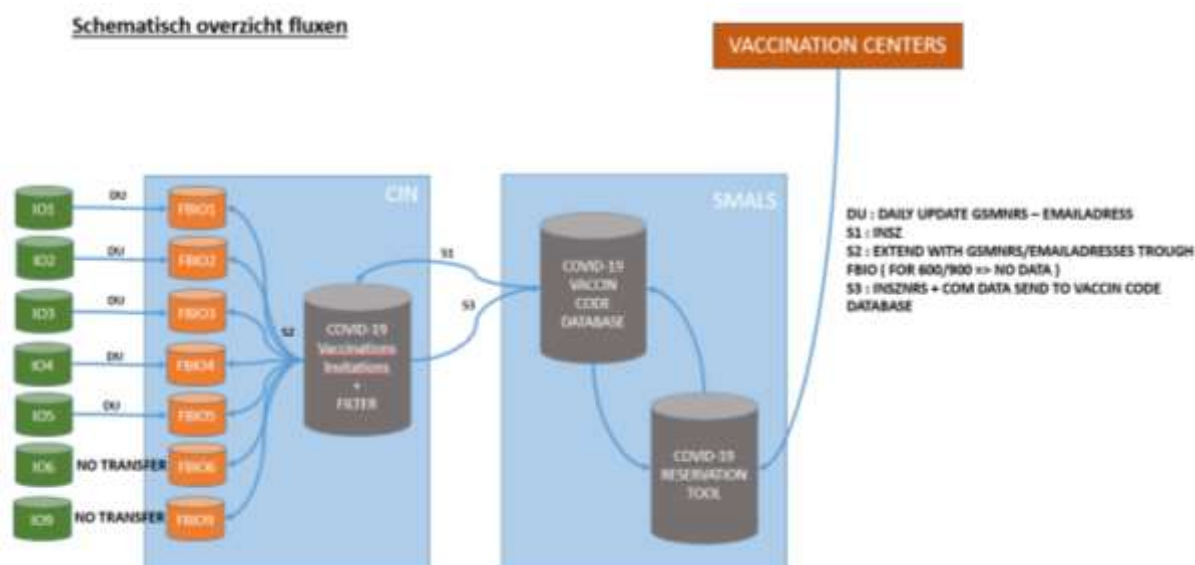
Schematisch overzicht fluxen

VACCINATION CENTERS

CIN

SMALS

IO1
DU
FBIO1

IO2
DU
FBIO2

IO3
DU
FBIO3

IO4
DU
FBIO4

IO5
DU
FBIO5

IO6
NO TRANSFER
FBIO6

IO9
NO TRANSFER
FBIO9

S2

COVID-19 Vaccinations Invitations + FILTER

S1

S3

COVID-19 VACCIN CODE DATABASE

COVID-19 RESERVATION TOOL

DU : DAILY UPDATE GSMNRS – EMAILADRESS
S1 : INSZ
S2 : EXTEND WITH GSMNRS/EMAILADRESSES TROUGH FBIO ( FOR 600/900 => NO DATA )
S3 : INSZNRS + COM DATA SEND TO VACCIN CODE DATABASE